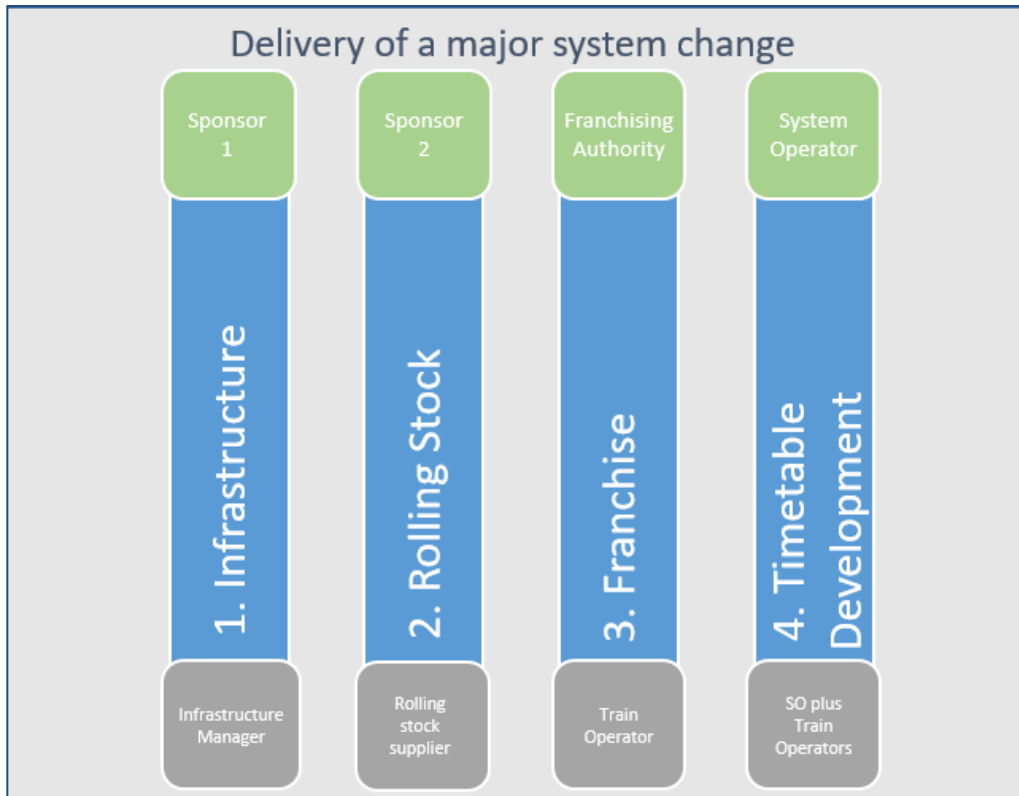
Delivery of a major system change

Sponsor 1

1. Infrastructure

Infrastructure Manager

Sponsor 2

2. Rolling Stock

Rolling stock supplier

Franchising Authority

3. Franchise

Train Operator

System Operator

4. Timetable Development

SO plus Train Operators